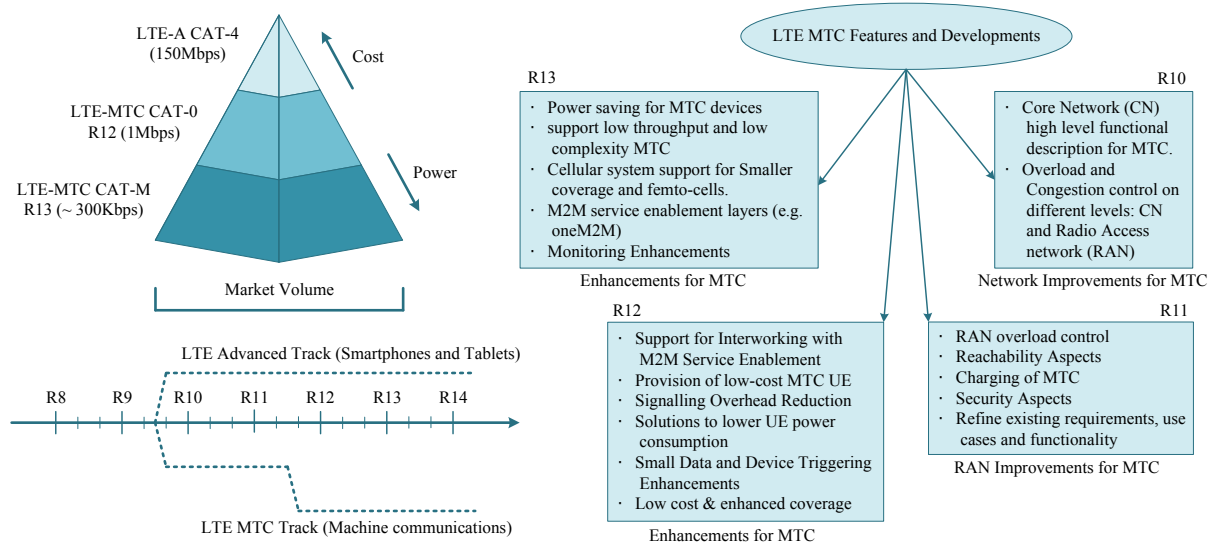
LTE-A CAT-4
(150Mbps)

Cost

LTE-MTC CAT-0
R12 (1Mbps)

Power

LTE-MTC CAT-M
R13 (~ 300Kbps)

Market Volume

LTE Advanced Track (Smartphones and Tablets)

R8 R9 R10 R11 R12 R13 R14

LTE MTC Track (Machine communications)

LTE MTC Features and Developments

R13
· Power saving for MTC devices
· support low throughput and low complexity MTC
· Cellular system support for Smaller coverage and femto-cells.
· M2M service enablement layers (e.g. oneM2M)
· Monitoring Enhancements
Enhancements for MTC

R10
· Core Network (CN) high level functional description for MTC.
· Overload and Congestion control on different levels: CN and Radio Access network (RAN)
Network Improvements for MTC

R12
· Support for Interworking with M2M Service Enablement
· Provision of low-cost MTC UE
· Signalling Overhead Reduction
· Solutions to lower UE power consumption
· Small Data and Device Triggering Enhancements
· Low cost & enhanced coverage
Enhancements for MTC

R11
· RAN overload control
· Reachability Aspects
· Charging of MTC
· Security Aspects
· Refine existing requirements, use cases and functionality
RAN Improvements for MTC